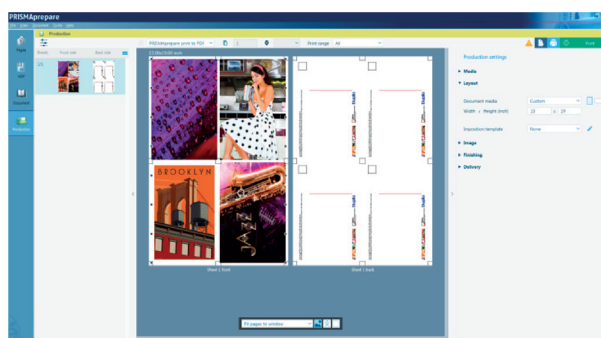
PRISMAprepare

Production

Sheets Front side Back side

PRISMAprepare print to PDF

Print range All

Production settings

Media

Layout

Document media Custom

Width x Height (inch) 12 x 19

Imposition template None

Image

Finishing

Delivery

Print

BROOKLYN

JAZZ

Sheet 1 front

Sheet 1 back

Fit pages to window

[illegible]